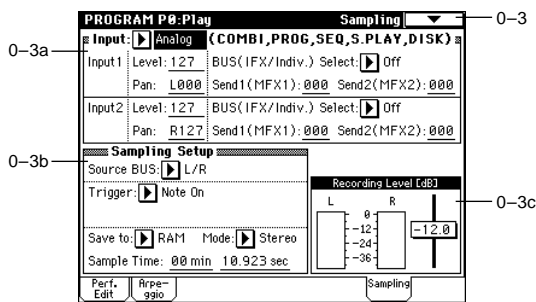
PROGRAM P0:Play
Sampling
0–3
0–3a
Input: Analog (COMBI,PROG,SEQ,S.PLAY,DISK)
Input1 Level: 127 BUS(IFX/Indiv.) Select: Off
Pan: L000 Send1(MFX1): 000 Send2(MFX2): 000
Input2 Level: 127 BUS(IFX/Indiv.) Select: Off
Pan: R127 Send1(MFX1): 000 Send2(MFX2): 000
0–3b
Sampling Setup
Source BUS: L/R
Trigger: Note On
Save to: RAM Mode: Stereo
Sample Time: 00 min 10.923 sec
Recording Level [dB]
L R
0
–12
–24
–36
-12.0
0–3c
Perf. Edit
Arpe- ggio
Sampling